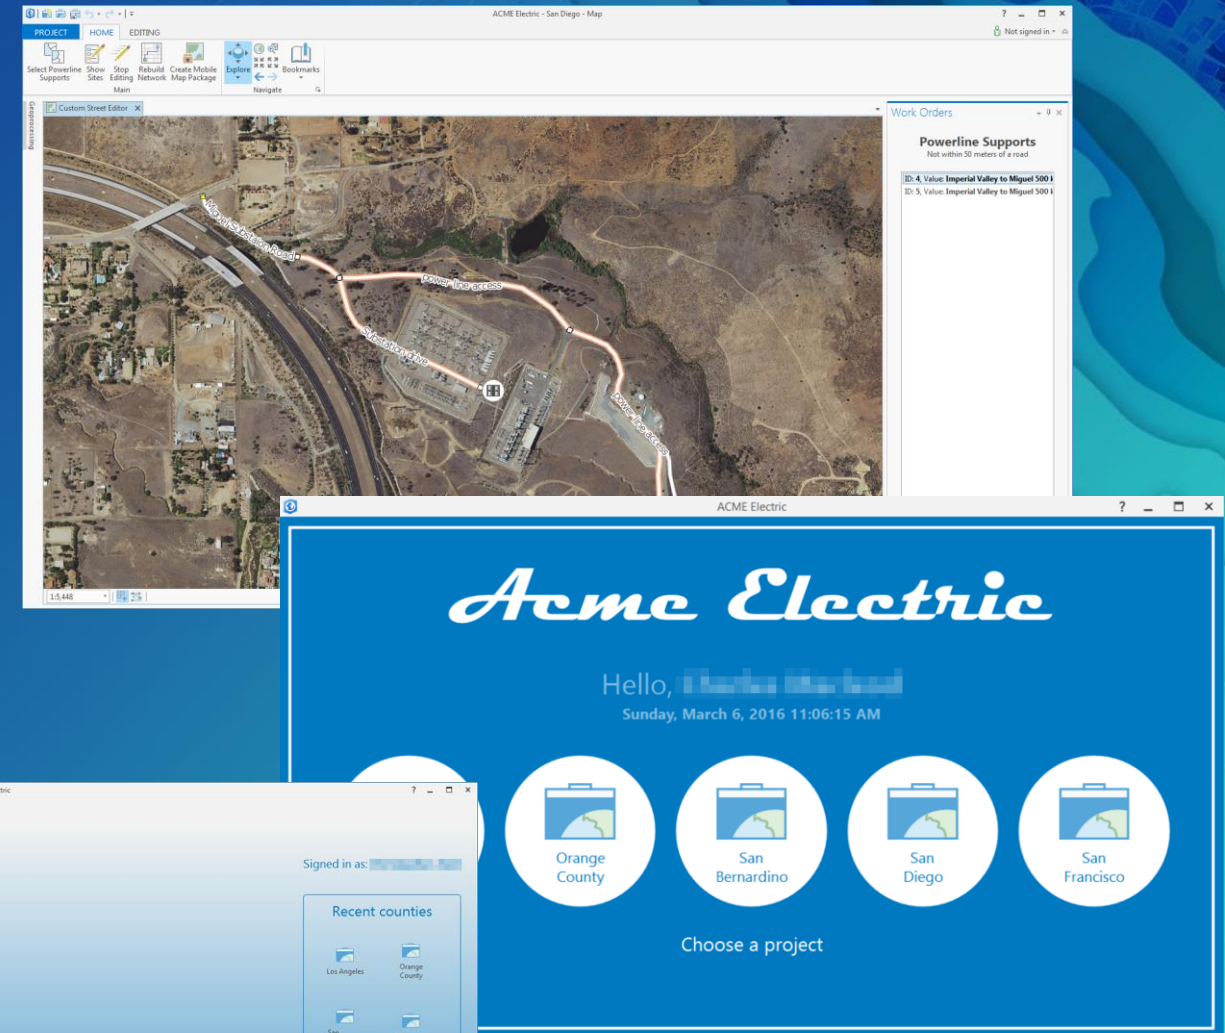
ACME Electric - San Diego - Map

? _ ☐ ×

PROJECT HOME EDITING

Not signed in

Select Powerline Supports
Show Sites
Stop Editing
Rebuild Network
Create Mobile Map Package
Main

Explore
Bookmarks
Navigate

Geoprocessing

Custom Street Editor

Miguel Substation Road
power line access
Substation Drive
power line access

1:5,448

Work Orders

Powerline Supports
Not within 50 meters of a road

ID: 4, Value: Imperial Valley to Miguel 500 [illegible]
ID: 5, Value: Imperial Valley to Miguel 500 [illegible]

ACME Electric

? _ ☐ ×

Acme Electric

Hello, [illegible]
Sunday, March 6, 2016 11:06:15 AM

Orange County
San Bernardino
San Diego
San Francisco

Choose a project

ctric

? _ ☐ ×

Signed in as: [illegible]

Recent counties

Los Angeles
Orange County
San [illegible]